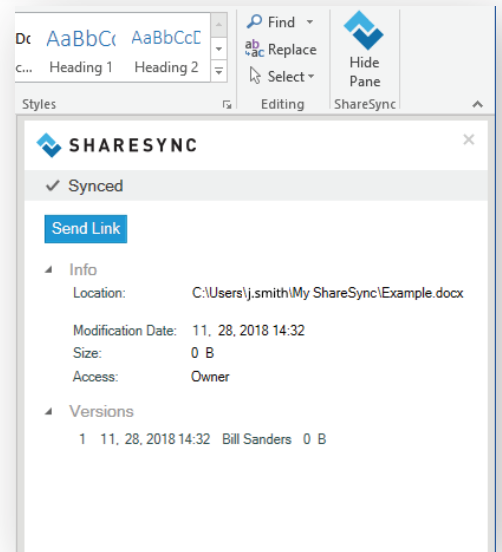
Dc AaBbCc AaBbCcD
c... Heading 1 Heading 2
Styles
Find
Replace
Select
Editing
Hide Pane
ShareSync

SHARESYNC
×
✓ Synced
Send Link
Info
Location: C:\Users\j.smith\My ShareSync\Example.docx
Modification Date: 11, 28, 2018 14:32
Size: 0 B
Access: Owner
Versions
1 11, 28, 2018 14:32 Bill Sanders 0 B